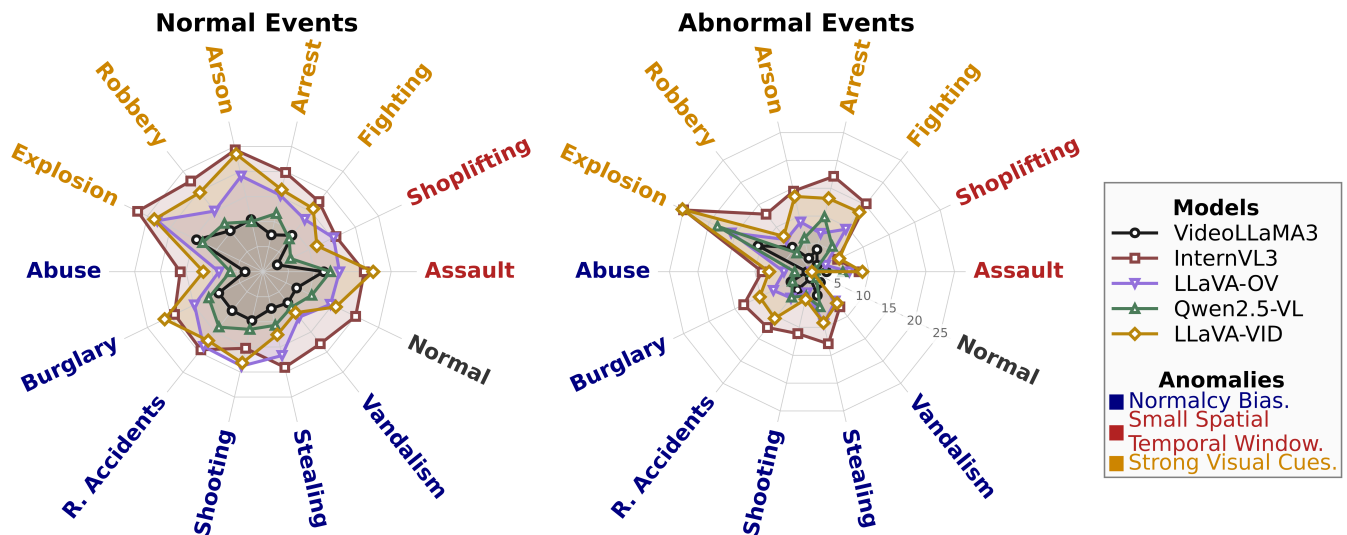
Normal Events

Arson
Arrest
Robbery
Fighting
Explosion
Shoplifting
Abuse
Assault
Burglary
Normal
R. Accidents
Shooting
Stealing
Vandalism

Abnormal Events

Arson
Arrest
Robbery
Fighting
Explosion
Shoplifting
Abuse
Assault
5
10
15
20
25
Burglary
Normal
R. Accidents
Shooting
Stealing
Vandalism

Models
VideoLLaMA3
InternVL3
LLaVA-OV
Qwen2.5-VL
LLaVA-VID

Anomalies
Normalcy Bias.
Small Spatial Temporal Window.
Strong Visual Cues.